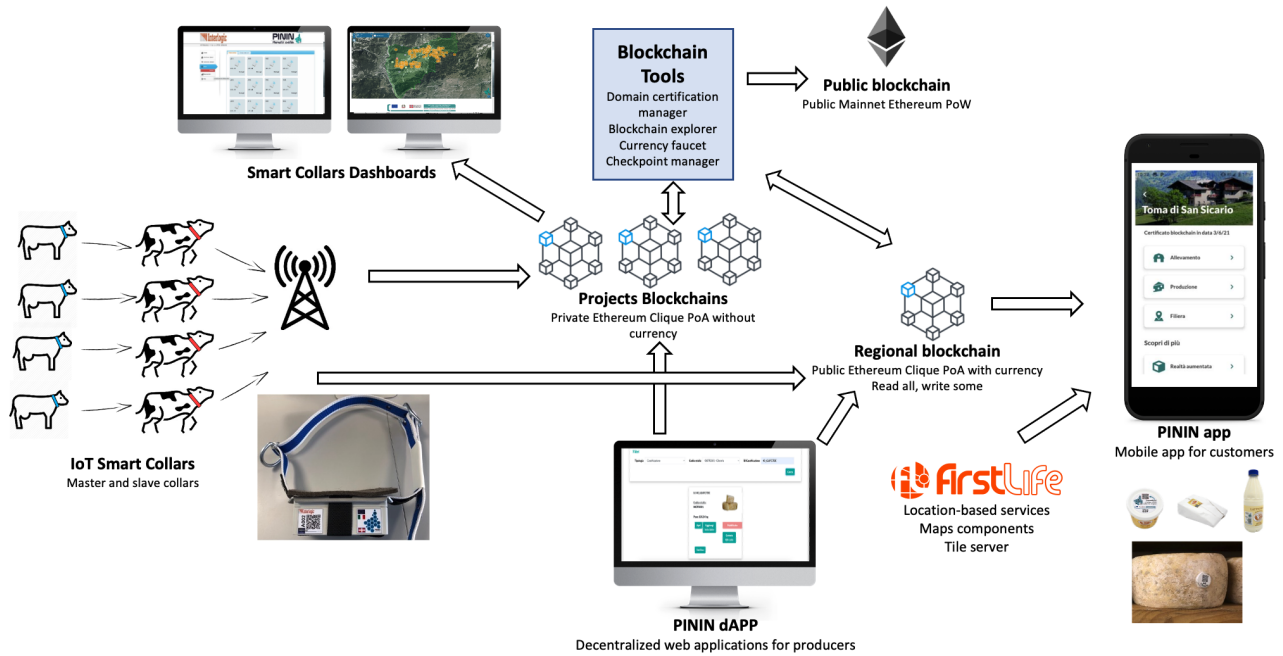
Smart Collars Dashboards

Blockchain Tools
Domain certification manager
Blockchain explorer
Currency faucet
Checkpoint manager

Public blockchain
Public Mainnet Ethereum PoW

IoT Smart Collars
Master and slave collars

Projects Blockchains
Private Ethereum Clique PoA without currency

Regional blockchain
Public Ethereum Clique PoA with currency
Read all, write some

Toma di San Sicario
Certificato blockchain in data 3/6/21
Allevamento
Produzione
Filiera
Scopri di più
Realtà aumentata

PININ app
Mobile app for customers

FirstLife
Location-based services
Maps components
Tile server

PININ dAPP
Decentralized web applications for producers